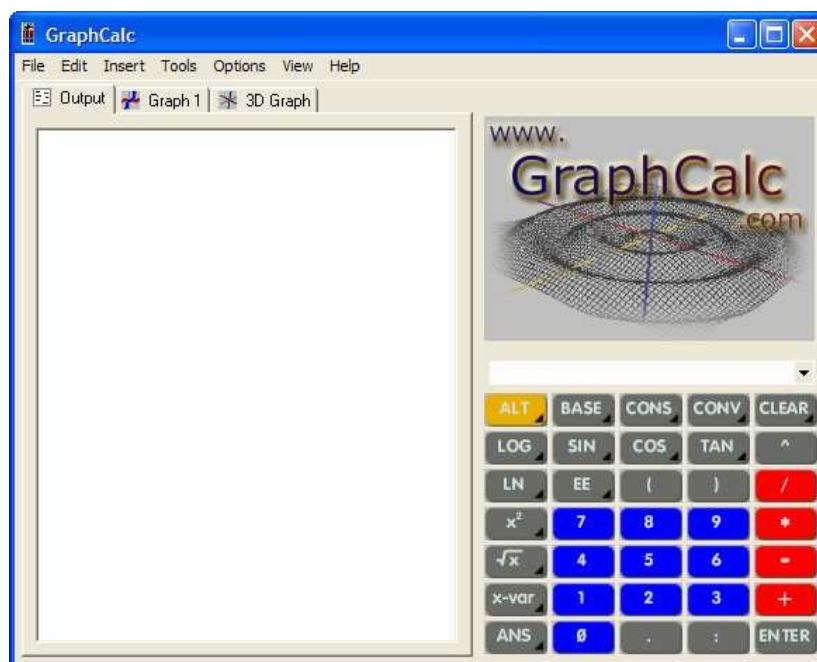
GraphCalc

File Edit Insert Tools Options View Help

Output | Graph 1 | 3D Graph

www.
GraphCalc
.com

| ALT | BASE | CONS | CONV | CLEAR |
|---|---|---|---|---|
| LOG | SIN | COS | TAN | ^ |
| LN | EE | ( | ) | / |
| $x^2$ | 7 | 8 | 9 | * |
| $\sqrt{x}$ | 4 | 5 | 6 | - |
| x-var | 1 | 2 | 3 | + |
| ANS | Ø | . | : | ENTER |